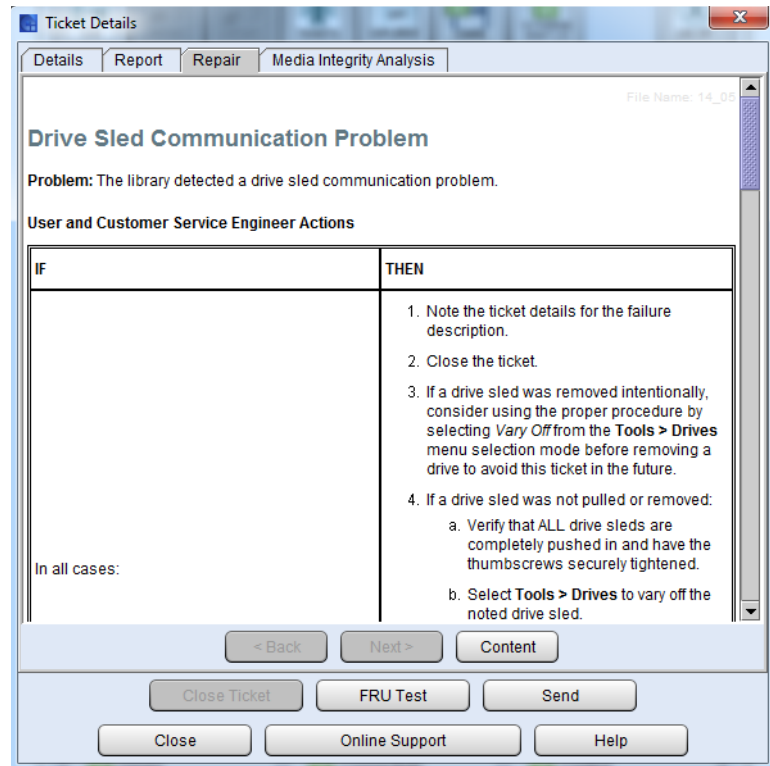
Ticket Details

Details | Report | Repair | Media Integrity Analysis

File Name: 14_05

Drive Sled Communication Problem

**Problem:** The library detected a drive sled communication problem.

**User and Customer Service Engineer Actions**

| IF | THEN |
|---|---|
| In all cases: | 1. Note the ticket details for the failure description. 2. Close the ticket. 3. If a drive sled was removed intentionally, consider using the proper procedure by selecting *Vary Off* from the **Tools > Drives** menu selection mode before removing a drive to avoid this ticket in the future. 4. If a drive sled was not pulled or removed: a. Verify that ALL drive sleds are completely pushed in and have the thumbscrews securely tightened. b. Select **Tools > Drives** to vary off the noted drive sled. |

< Back | Next > | Content

Close Ticket | FRU Test | Send

Close | Online Support | Help